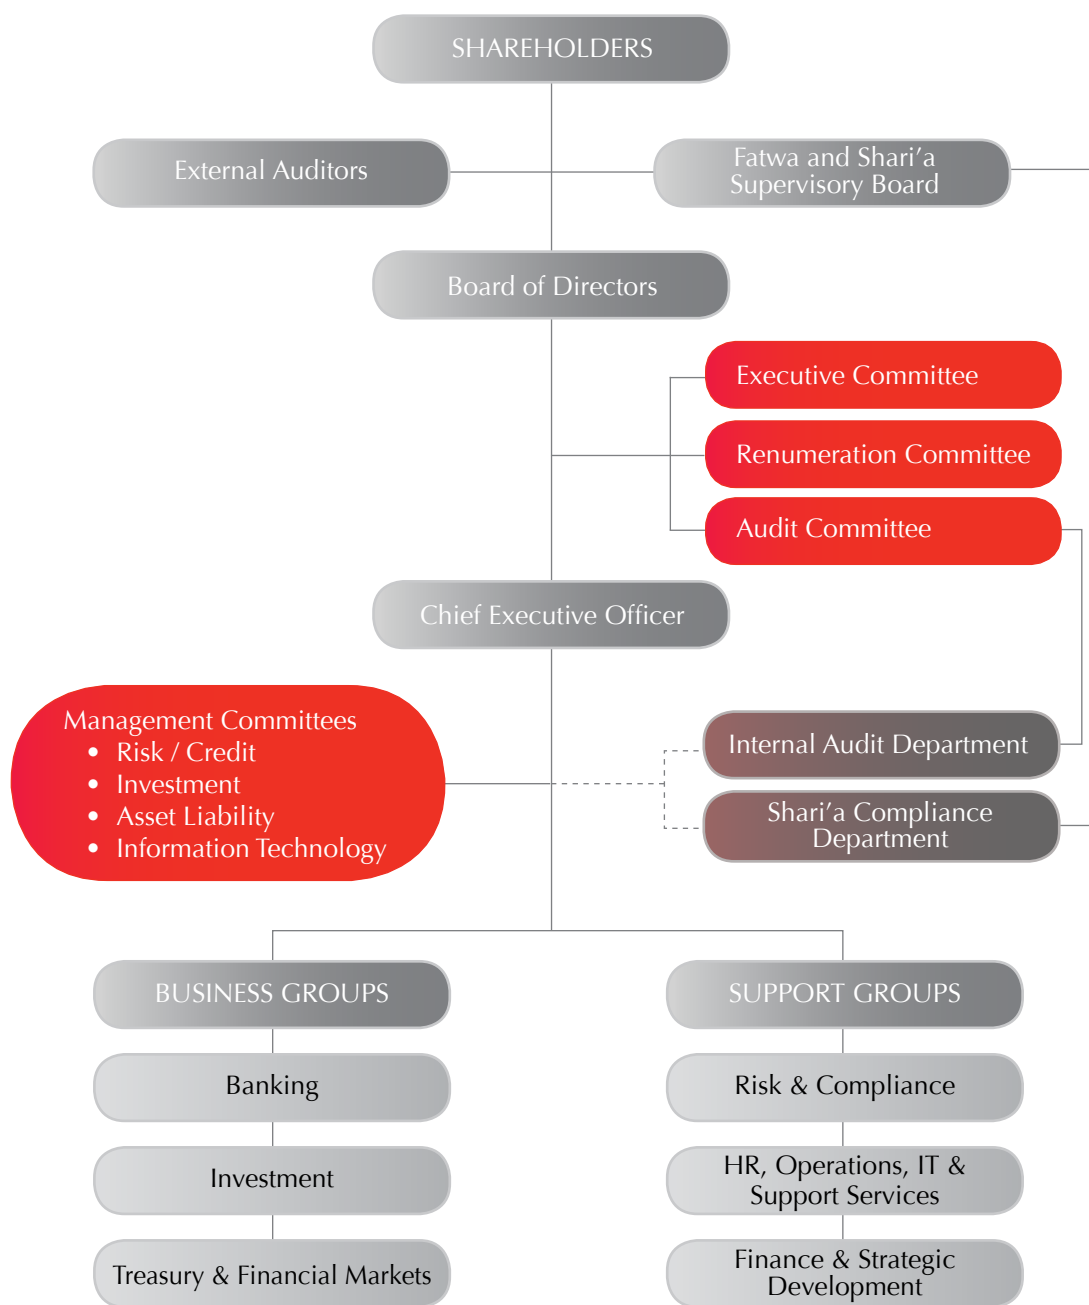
SHAREHOLDERS

External Auditors

Fatwa and Shari'a Supervisory Board

Board of Directors

Executive Committee

Renumeration Committee

Audit Committee

Chief Executive Officer

Management Committees
- Risk / Credit
- Investment
- Asset Liability
- Information Technology

Internal Audit Department

Shari'a Compliance Department

BUSINESS GROUPS

Banking

Investment

Treasury & Financial Markets

SUPPORT GROUPS

Risk & Compliance

HR, Operations, IT & Support Services

Finance & Strategic Development